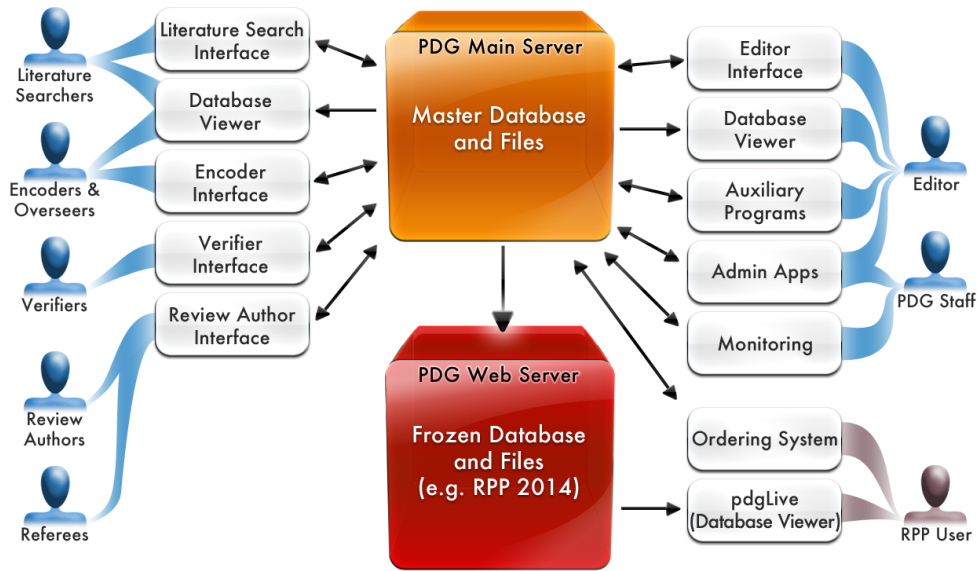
Literature Searchers

Encoders & Overseers

Verifiers

Review Authors

Referees

Literature Search Interface

Database Viewer

Encoder Interface

Verifier Interface

Review Author Interface

PDG Main Server

Master Database and Files

PDG Web Server

Frozen Database and Files (e.g. RPP 2014)

Editor Interface

Database Viewer

Auxiliary Programs

Admin Apps

Monitoring

Ordering System

pdgLive (Database Viewer)

Editor

PDG Staff

RPP User